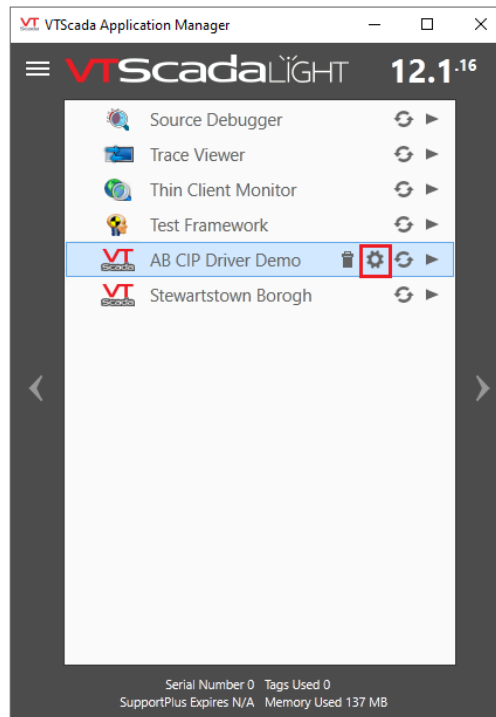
VTScada Application Manager

VTScadaLIGHT 12.1.16

Source Debugger
Trace Viewer
Thin Client Monitor
Test Framework
AB CIP Driver Demo
Stewartstown Borogh

Serial Number 0 Tags Used 0
SupportPlus Expires N/A Memory Used 137 MB